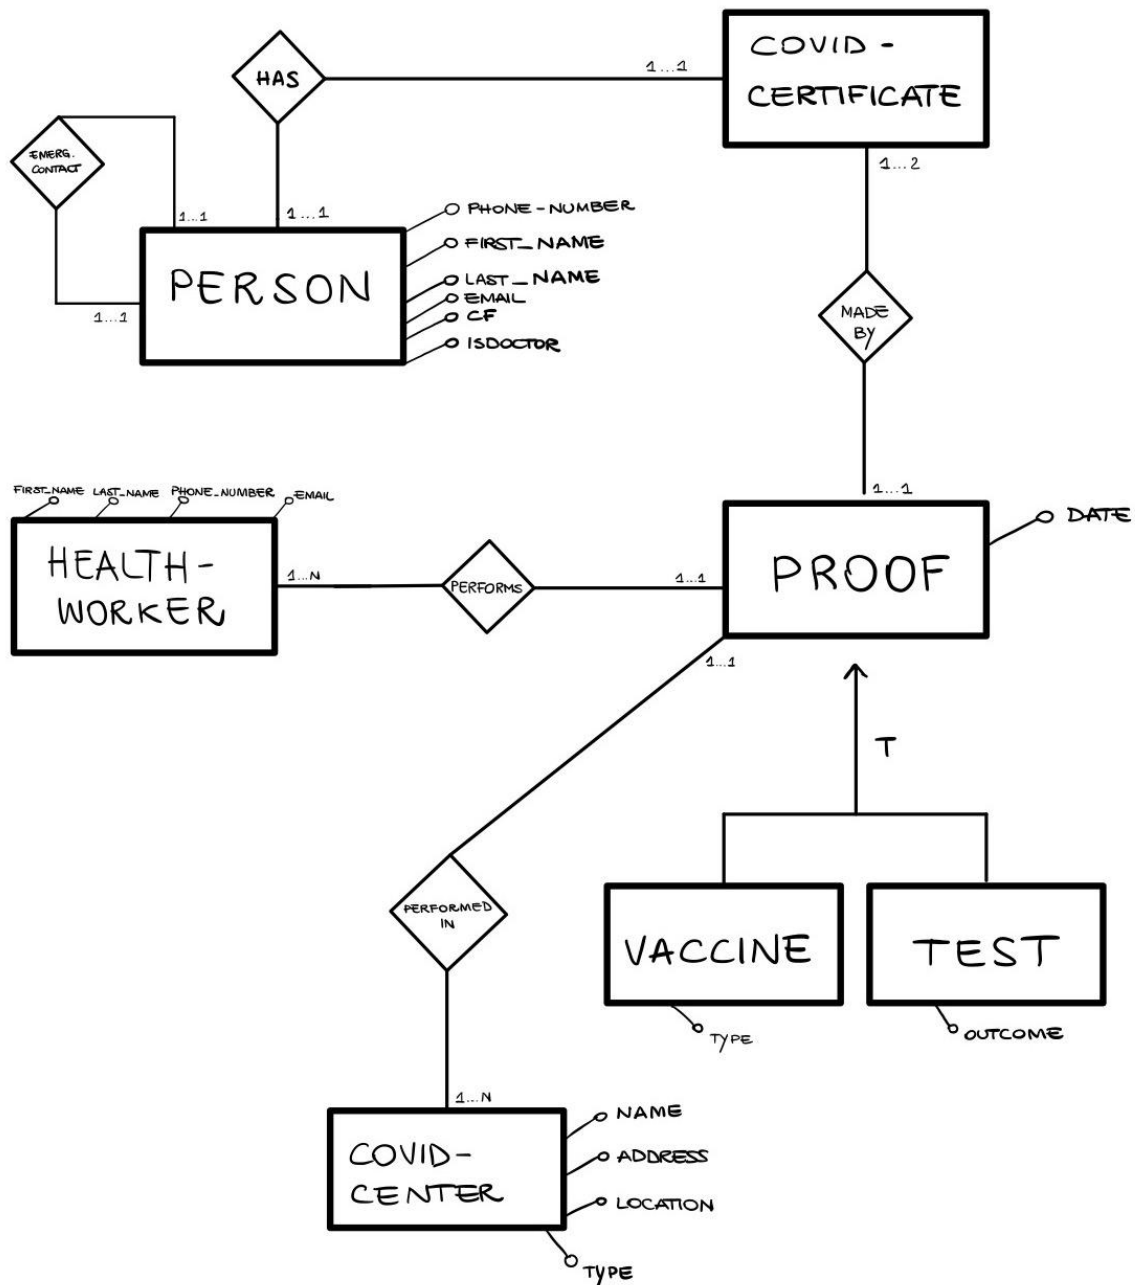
HAS

1...1

COVID-CERTIFICATE

EMERG. CONTACT

1...1

1...1

1...2

PERSON

1...1

PHONE-NUMBER
FIRST_NAME
LAST_NAME
EMAIL
CF
ISDOCTOR

MADE BY

FIRST_NAME LAST_NAME PHONE_NUMBER EMAIL

1...1

HEALTH-WORKER

1...N

PERFORMS

1...1

PROOF

DATE

1...1

T

PERFORMED IN

VACCINE

TEST

TYPE

OUTCOME

1...N

COVID-CENTER

NAME
ADDRESS
LOCATION
TYPE